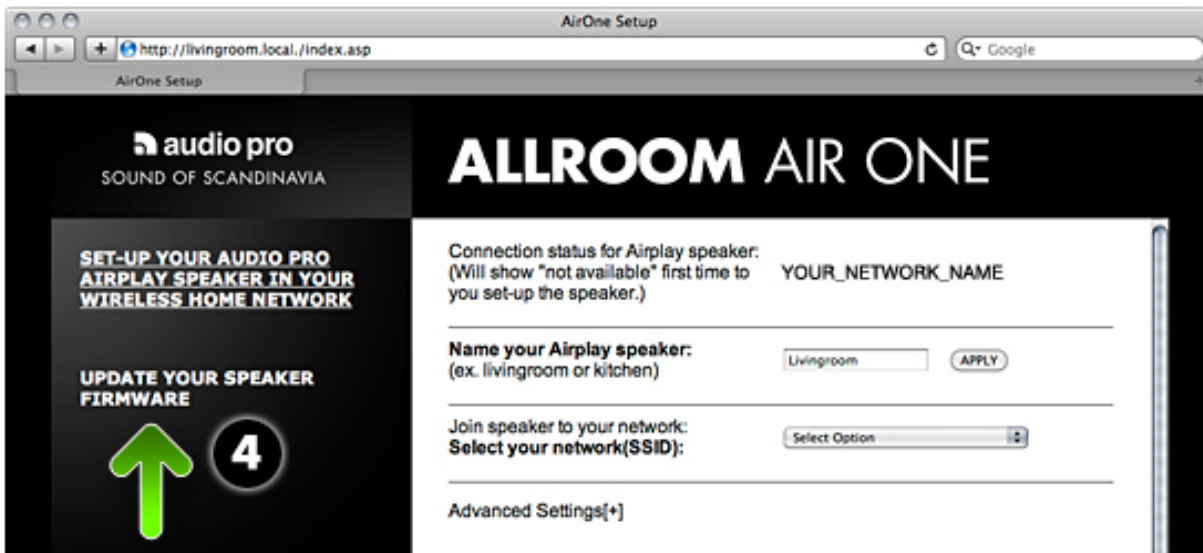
AirOne Setup

http://livingroom.local./index.asp

Google

AirOne Setup

audio pro
SOUND OF SCANDINAVIA

ALLROOM AIR ONE

SET-UP YOUR AUDIO PRO AIRPLAY SPEAKER IN YOUR WIRELESS HOME NETWORK

UPDATE YOUR SPEAKER FIRMWARE

4

Connection status for Airplay speaker: (Will show "not available" first time to you set-up the speaker.)

YOUR_NETWORK_NAME

Name your Airplay speaker:
(ex. livingroom or kitchen)

Livingroom

APPLY

Join speaker to your network:
Select your network(SSID):

Select Option

Advanced Settings[+]